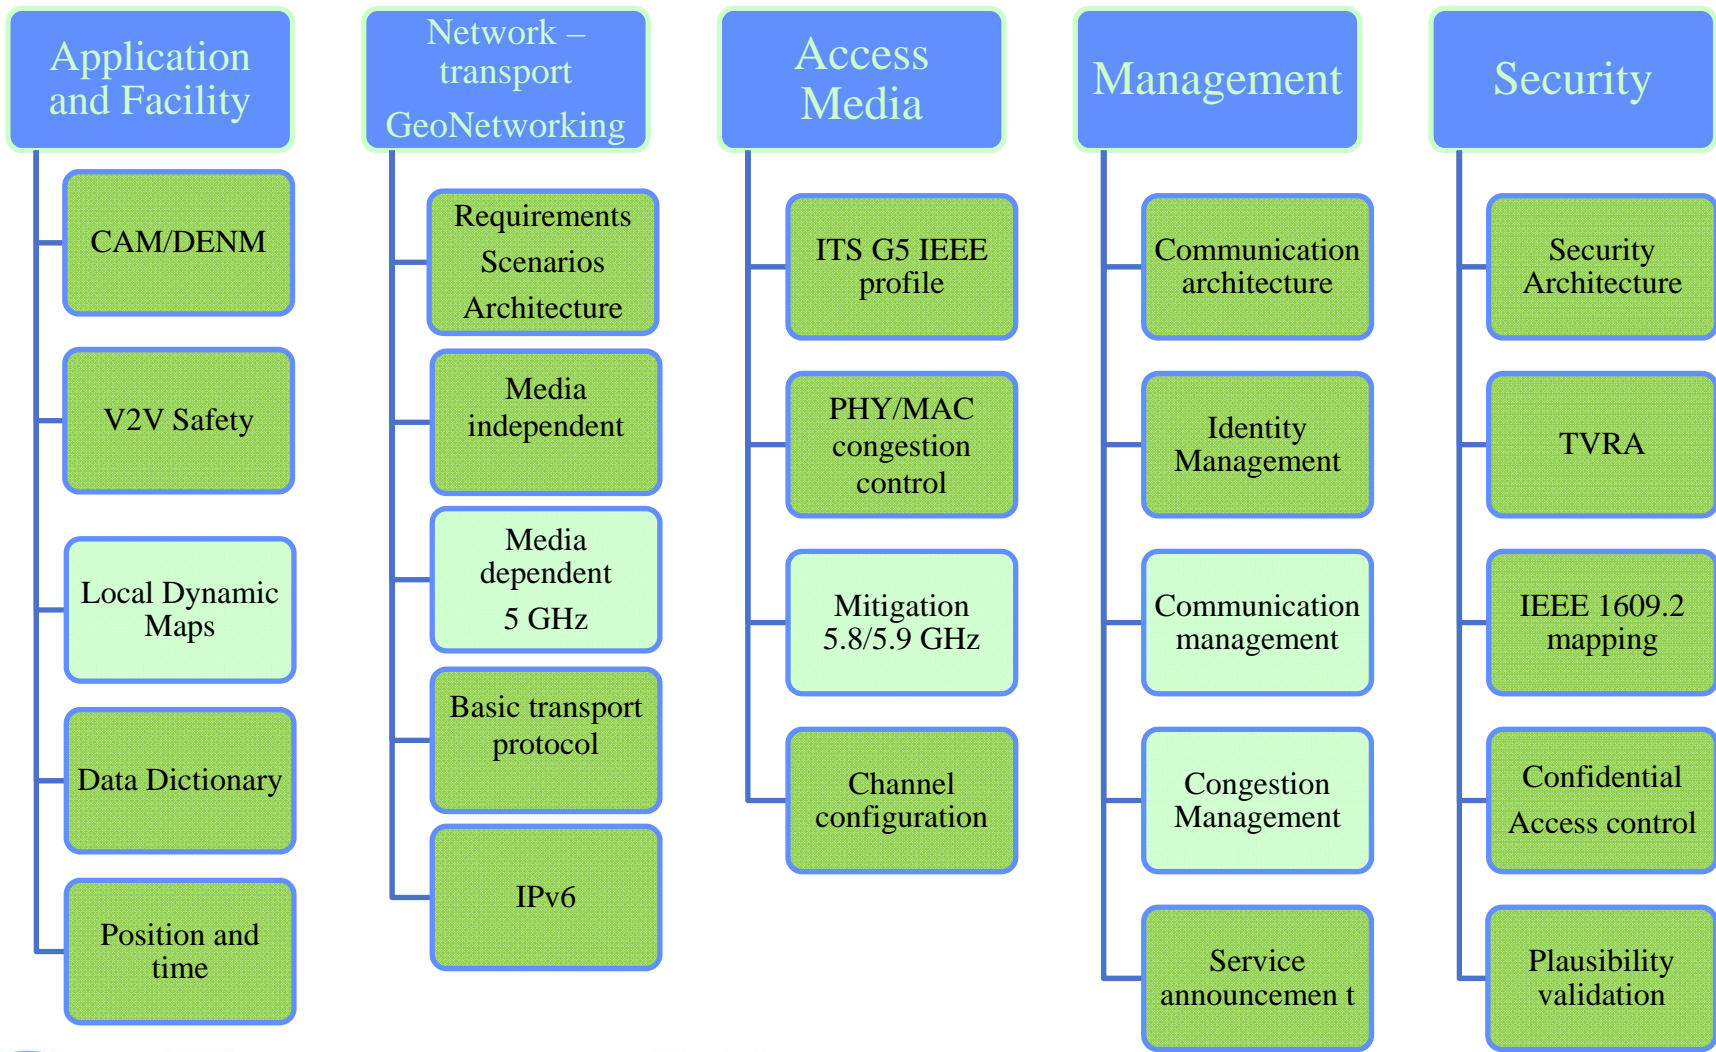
Application and Facility

CAM/DENM

V2V Safety

Local Dynamic Maps

Data Dictionary

Position and time

Network – transport GeoNetworking

Requirements Scenarios Architecture

Media independent

Media dependent 5 GHz

Basic transport protocol

IPv6

Access Media

ITS G5 IEEE profile

PHY/MAC congestion control

Mitigation 5.8/5.9 GHz

Channel configuration

Management

Communication architecture

Identity Management

Communication management

Congestion Management

Service announcemen t

Security

Security Architecture

TVRA

IEEE 1609.2 mapping

Confidential Access control

Plausibility validation